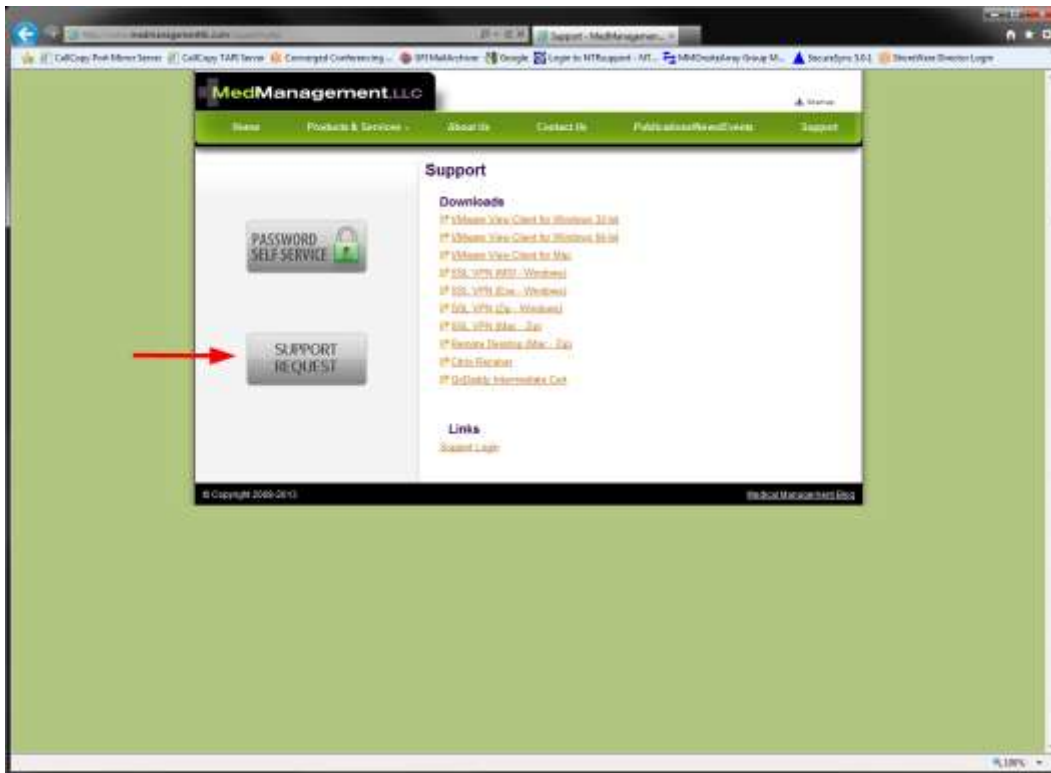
Support - MedManagemen...

MedManagement.LLC

Home
Products & Services
About Us
Contact Us
Publications/News/Events
Support

Support

Downloads
VMware View Client for Windows 32-bit
VMware View Client for Windows 64-bit
VMware View Client for Mac
SSL VPN (MSI - Windows)
SSL VPN (Exe - Windows)
SSL VPN (Zip - Windows)
SSL VPN (Mac - Zip)
Remote Desktop (Mac - Zip)
Citrix Receiver
GoDaddy Intermediate Cert

Links
Support Login

PASSWORD SELF-SERVICE

SUPPORT REQUEST

© Copyright 2009-2013

Medical Management Blog

100%